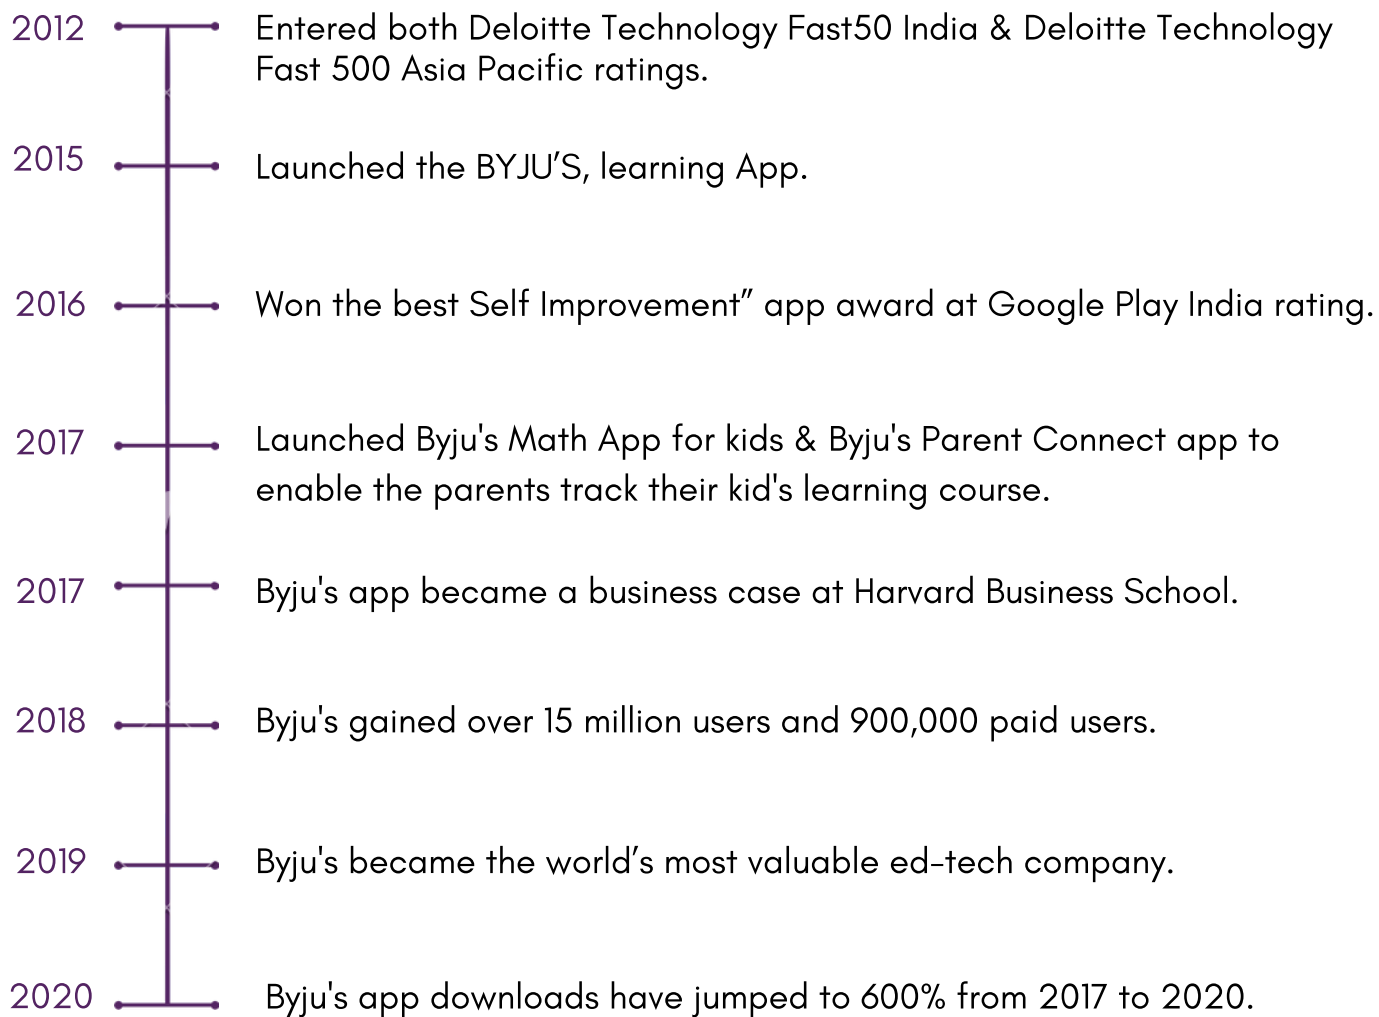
2012 Entered both Deloitte Technology Fast50 India & Deloitte Technology Fast 500 Asia Pacific ratings.

2015 Launched the BYJU'S, learning App.

2016 Won the best Self Improvement" app award at Google Play India rating.

2017 Launched Byju's Math App for kids & Byju's Parent Connect app to enable the parents track their kid's learning course.

2017 Byju's app became a business case at Harvard Business School.

2018 Byju's gained over 15 million users and 900,000 paid users.

2019 Byju's became the world's most valuable ed-tech company.

2020 Byju's app downloads have jumped to 600% from 2017 to 2020.